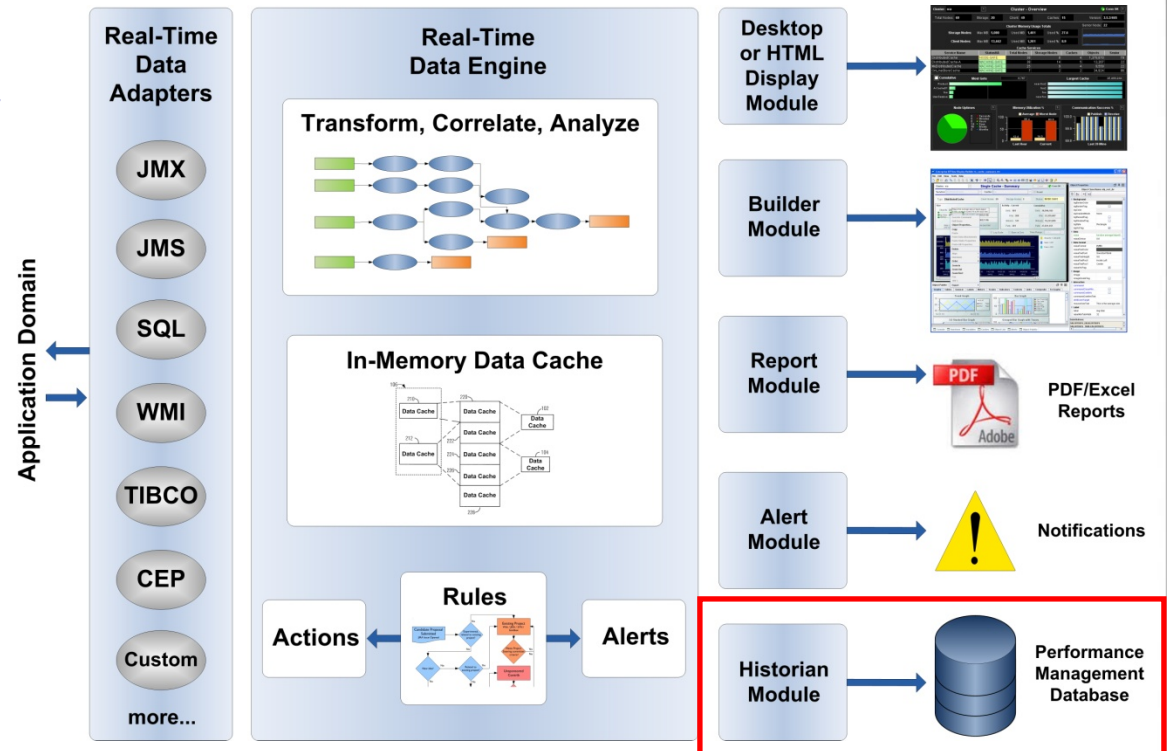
Application Domain

Real-Time Data Adapters

JMX

JMS

SQL

WMI

TIBCO

CEP

Custom

more...

Real-Time Data Engine

Transform, Correlate, Analyze

In-Memory Data Cache

Data Cache

Data Cache

Data Cache

Data Cache

Data Cache

Data Cache

Data Cache

Data Cache

Data Cache

Data Cache

Actions

Rules

Alerts

Desktop or HTML Display Module

Builder Module

Report Module

PDF

Adobe

PDF/Excel Reports

Alert Module

Notifications

Historian Module

Performance Management Database